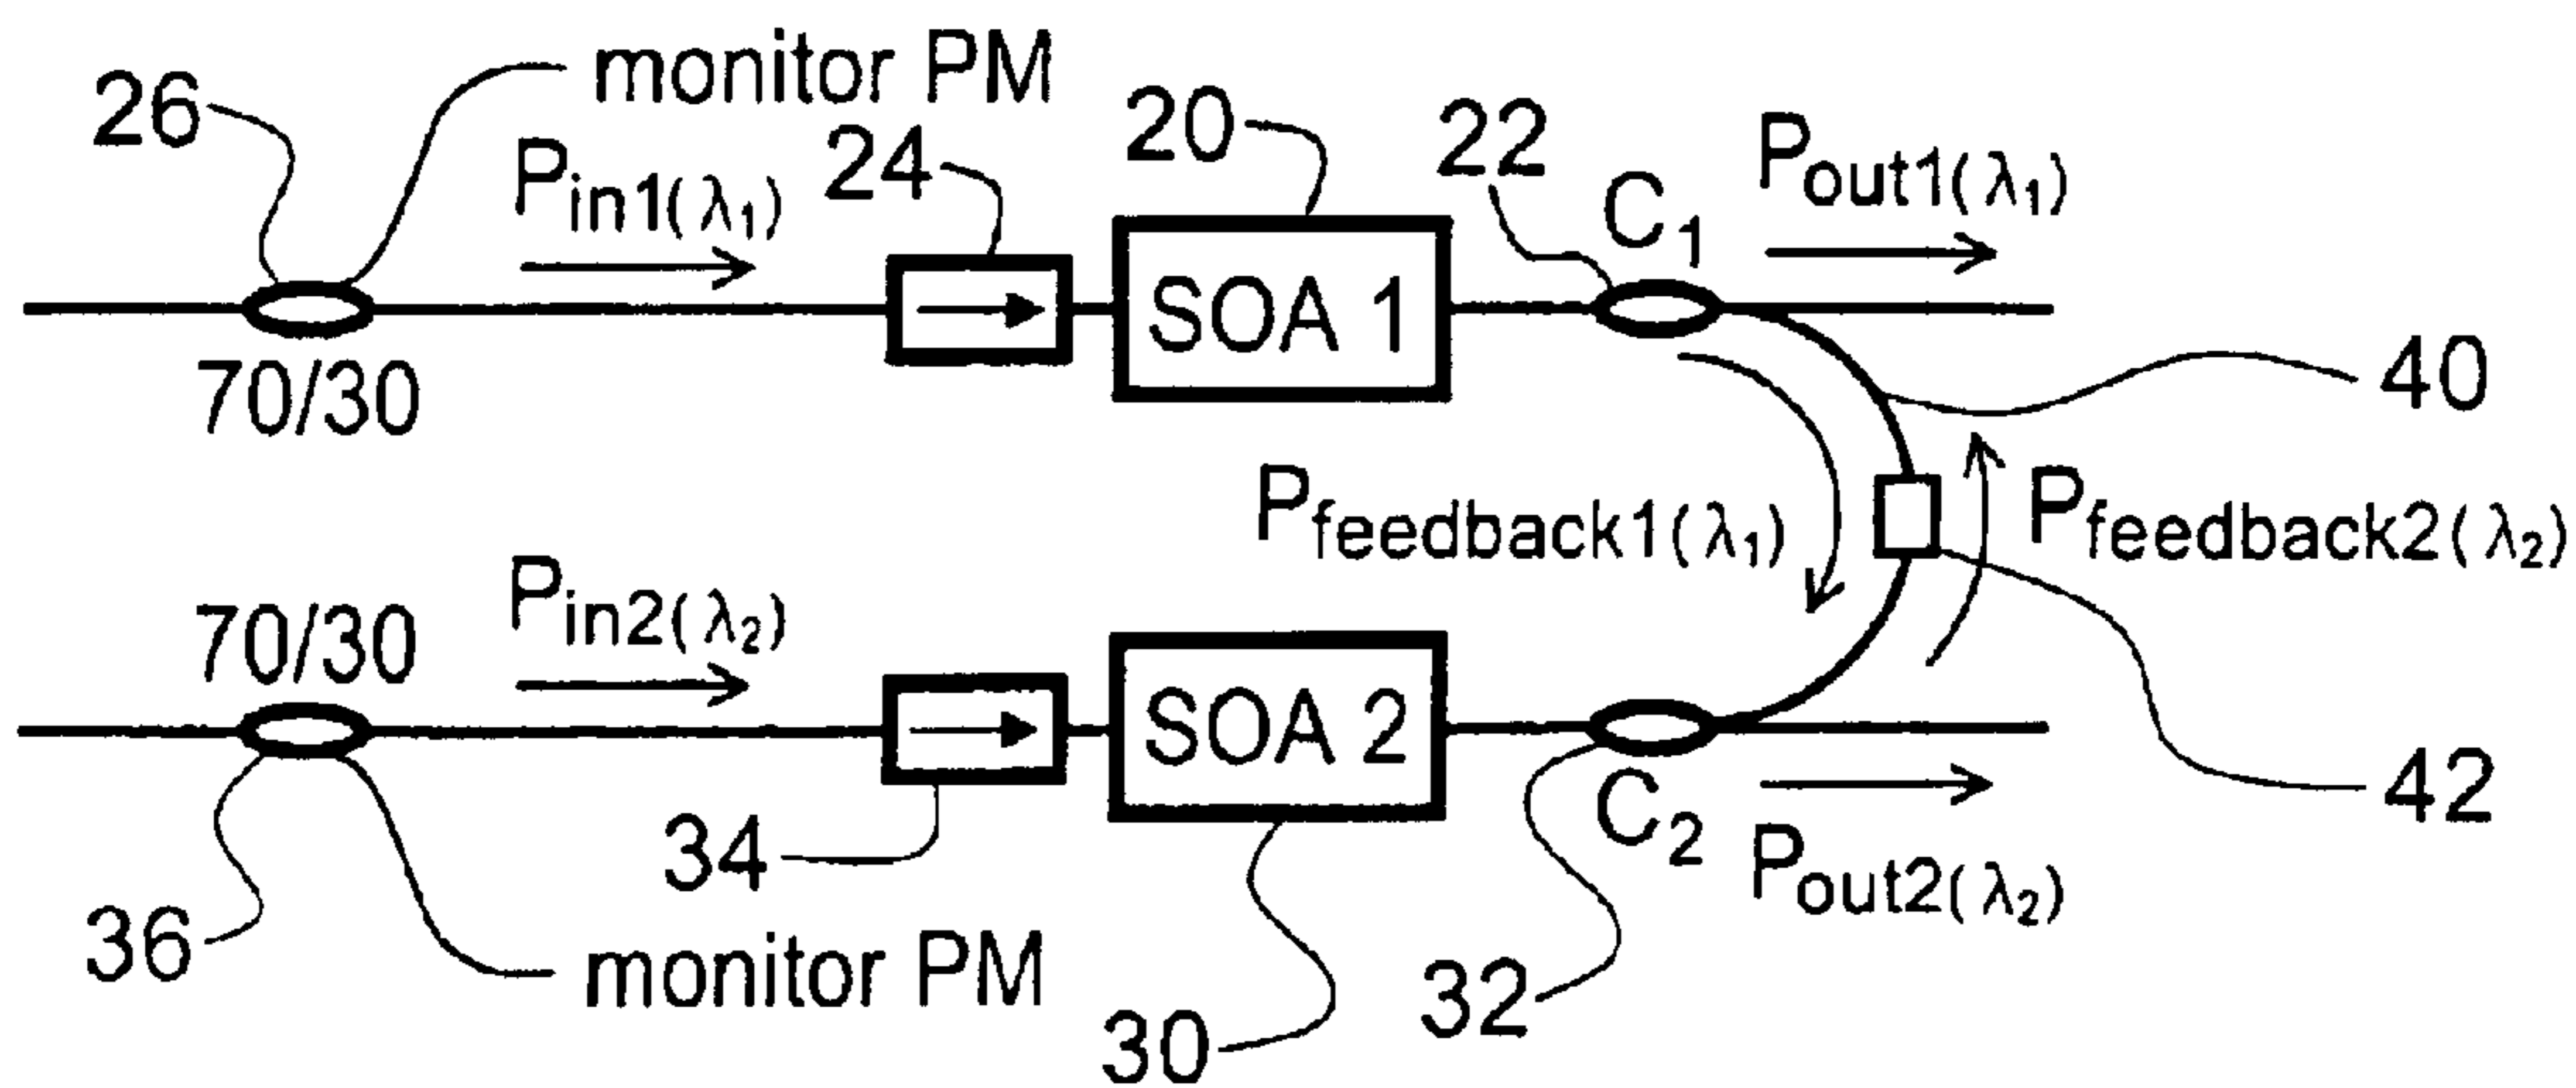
monitor PM
26
$P_{in1(\lambda_1)}$
24
20
22
$C_1$
$P_{out1(\lambda_1)}$
SOA 1
70/30
40
$P_{feedback1(\lambda_1)}$
$P_{feedback2(\lambda_2)}$
70/30
$P_{in2(\lambda_2)}$
SOA 2
42
34
$C_2$
$P_{out2(\lambda_2)}$
36
monitor PM
32
30